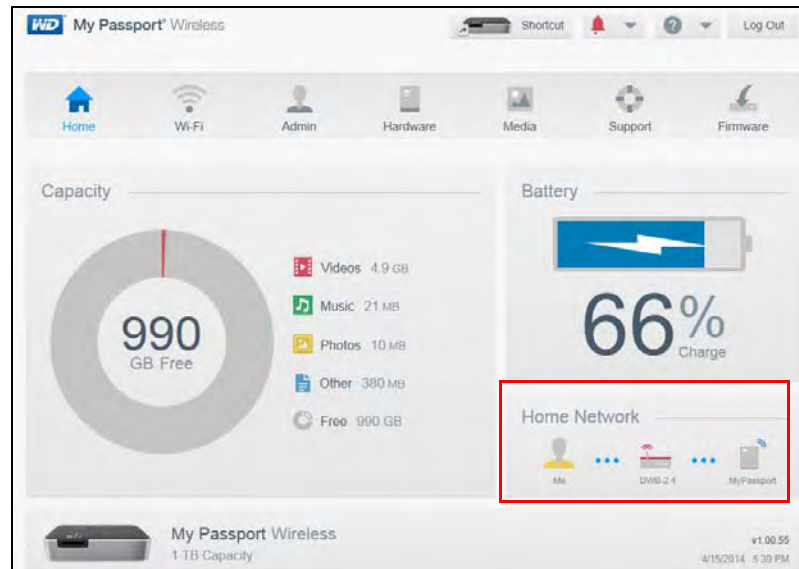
WD My Passport® Wireless

Shortcut

Log Out

Home

Wi-Fi

Admin

Hardware

Media

Support

Firmware

Capacity

990
GB Free

Videos 4.9 GB

Music 21 MB

Photos 10 MB

Other 380 MB

Free 990 GB

Battery

66%
Charge

Home Network

Me

DWB-2.4

MyPassport

My Passport Wireless
1 TB Capacity

v1.00.55
4/15/2014 5:39 PM